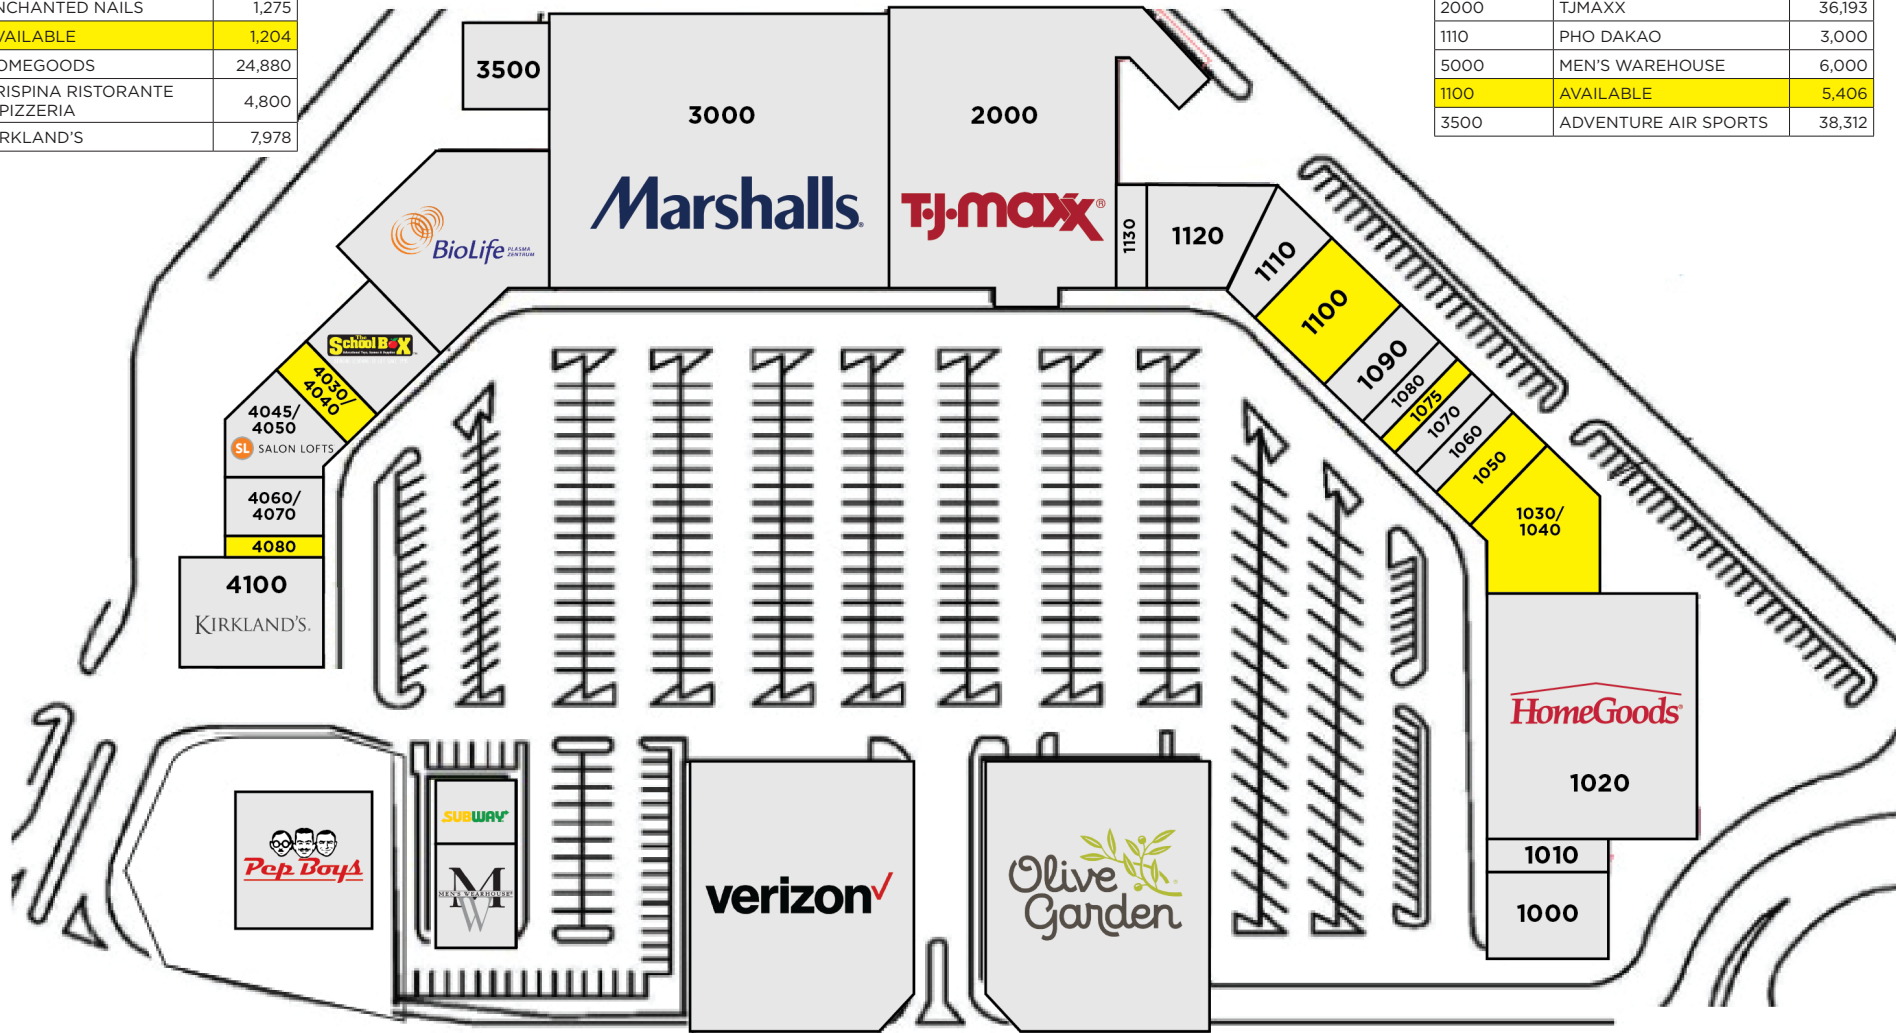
| NCHANTED NAILS | 1,275 |
|---|---|
| VAILABLE | 1,204 |
| OMEGOODS | 24,880 |
| RISPINA RISTORANTE PIZZERIA | 4,800 |
| RKLAND'S | 7,978 |

| 2000 | TJMAXX | 36,193 |
|---|---|---|
| 1110 | PHO DAKAO | 3,000 |
| 5000 | MEN'S WAREHOUSE | 6,000 |
| 1100 | AVAILABLE | 5,406 |
| 3500 | ADVENTURE AIR SPORTS | 38,312 |

3500

3000

Marshalls

2000

TJ·maxx

1130

1120

1110

1100

1090

1080

1075

1070

1060

1050

1030/ 1040

BioLife PLASMA ZENTRUM

School Box

4030/ 4040

4045/ 4050

SL SALON LOFTS

4060/ 4070

4080

4100

KIRKLAND'S

HomeGoods

1020

1010

1000

Pep Boys

SUBWAY

M W MEN'S WEARHOUSE

verizon

Olive Garden